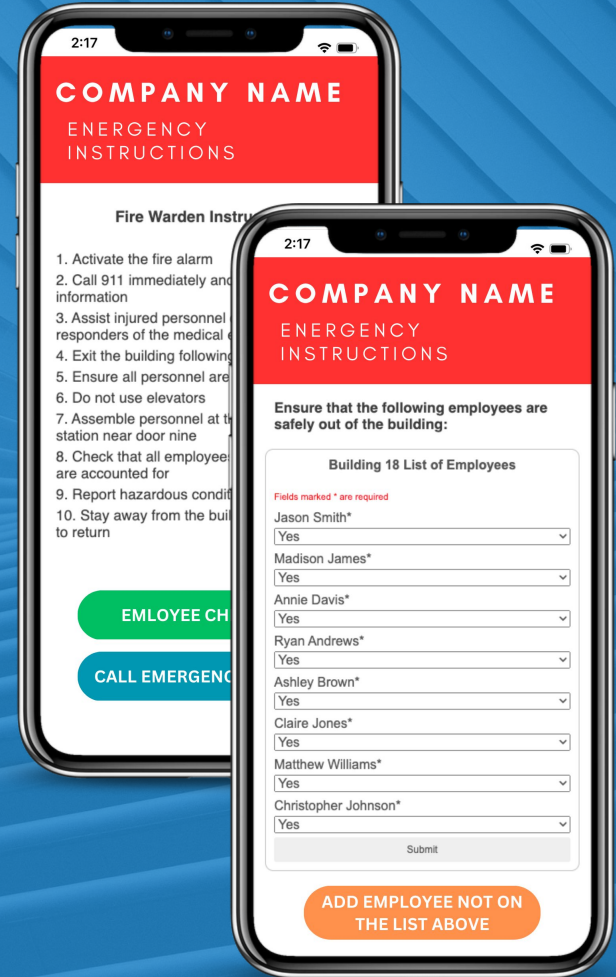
2:17

COMPANY NAME

ENERGENCY INSTRUCTIONS

Fire Warden Instru

1. Activate the fire alarm
2. Call 911 immediately and information
3. Assist injured personnel responders of the medical
4. Exit the building following
5. Ensure all personnel are
6. Do not use elevators
7. Assemble personnel at station near door nine
8. Check that all employees are accounted for
9. Report hazardous condit
10. Stay away from the buil to return

EMLOYEE CH

CALL EMERGENC

2:17

COMPANY NAME

ENERGENCY INSTRUCTIONS

Ensure that the following employees are safely out of the building:

Building 18 List of Employees

Fields marked * are required

Jason Smith*
Yes

Madison James*
Yes

Annie Davis*
Yes

Ryan Andrews*
Yes

Ashley Brown*
Yes

Claire Jones*
Yes

Matthew Williams*
Yes

Christopher Johnson*
Yes

Submit

ADD EMPLOYEE NOT ON THE LIST ABOVE